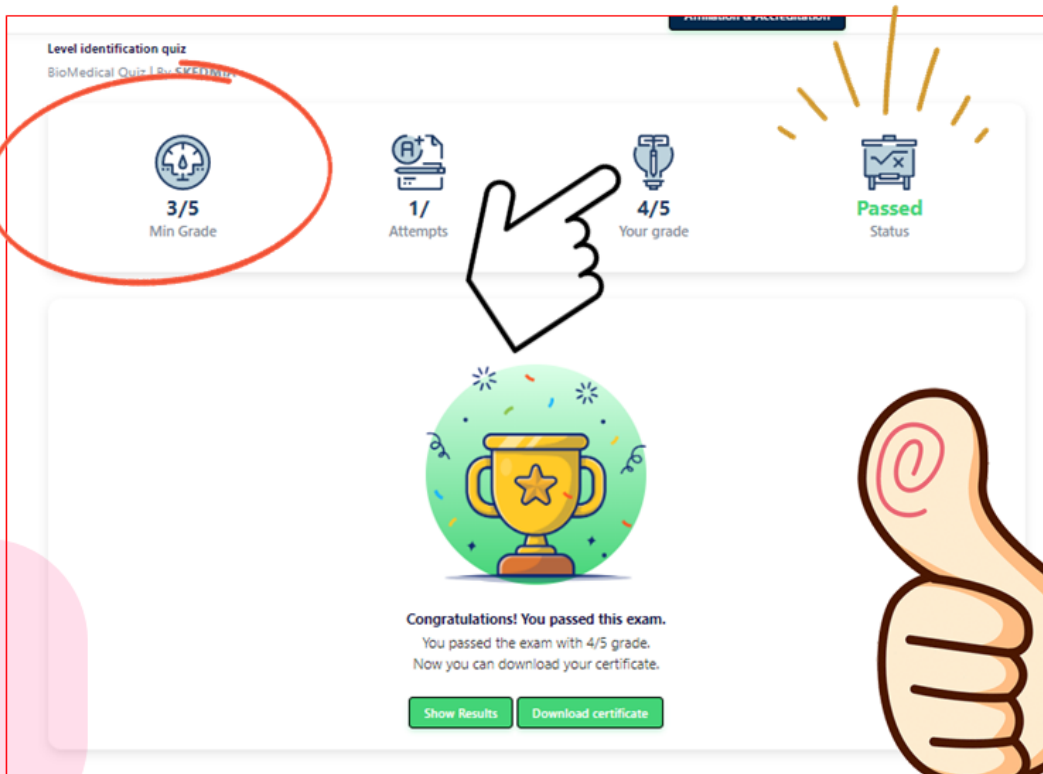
Affiliation & Accreditation

Level identification quiz

BioMedical Quiz | By SKEDMIN

3/5
Min Grade

1/
Attempts

4/5
Your grade

Passed
Status

Congratulations! You passed this exam.

You passed the exam with 4/5 grade.
Now you can download your certificate.

Show Results

Download certificate